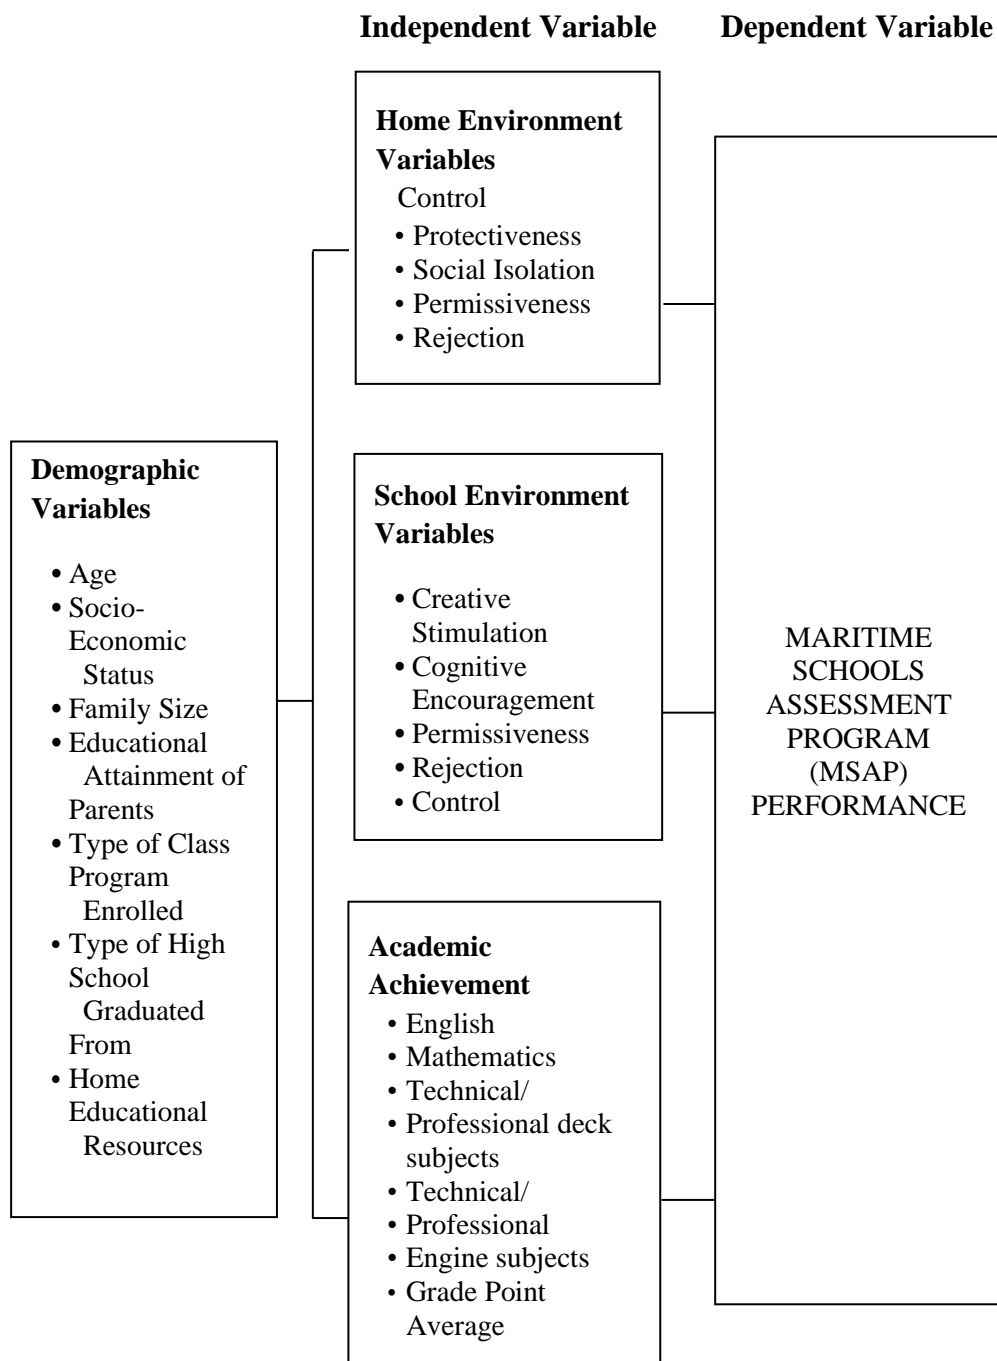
Independent Variable

Dependent Variable

Demographic Variables

• Age
• Socio-Economic Status
• Family Size
• Educational Attainment of Parents
• Type of Class Program Enrolled
• Type of High School Graduated From
• Home Educational Resources

Home Environment Variables
Control
• Protectiveness
• Social Isolation
• Permissiveness
• Rejection

School Environment Variables

• Creative Stimulation
• Cognitive Encouragement
• Permissiveness
• Rejection
• Control

Academic Achievement
• English
• Mathematics
• Technical/
• Professional deck subjects
• Technical/
• Professional
• Engine subjects
• Grade Point Average

MARITIME SCHOOLS ASSESSMENT PROGRAM (MSAP) PERFORMANCE